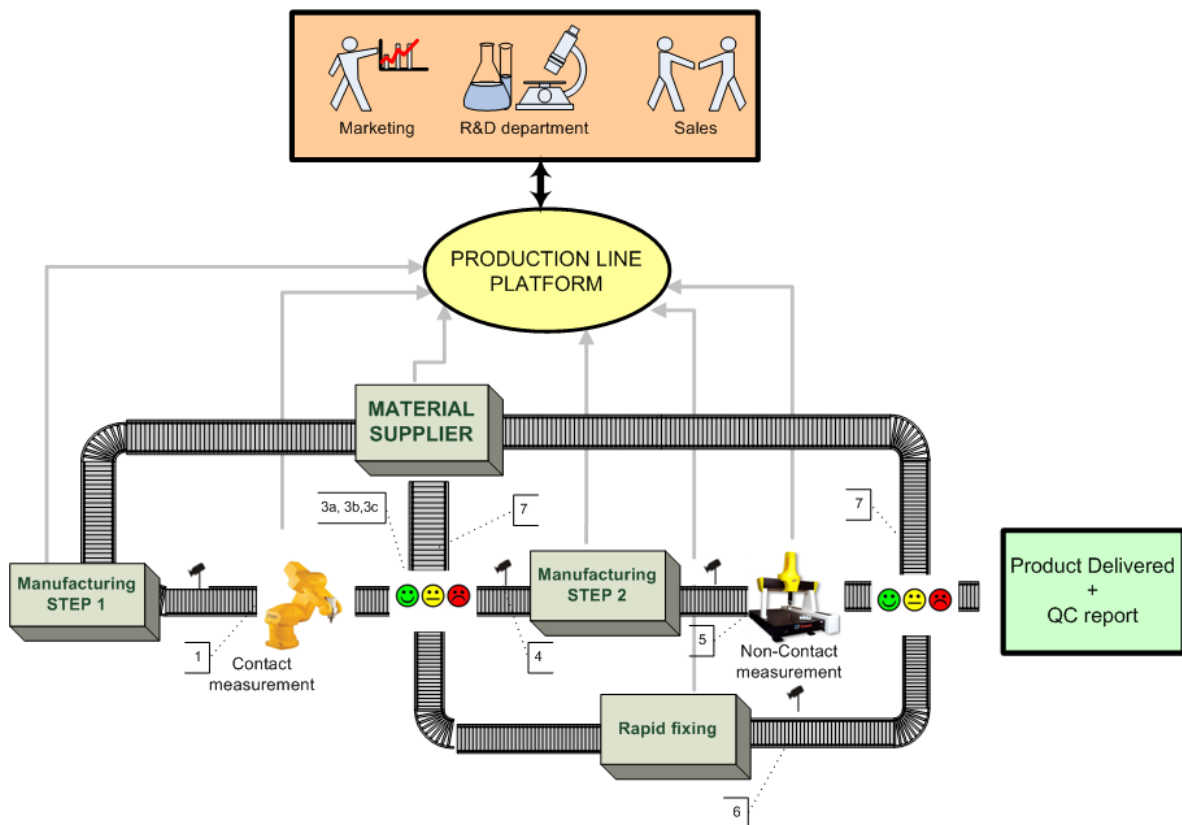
Marketing
R&D department
Sales

PRODUCTION LINE PLATFORM

MATERIAL SUPPLIER

3a, 3b,3c
7
7

Manufacturing STEP 1

Manufacturing STEP 2

Product Delivered + QC report

1
Contact measurement

4
5
Non-Contact measurement

Rapid fixing

6